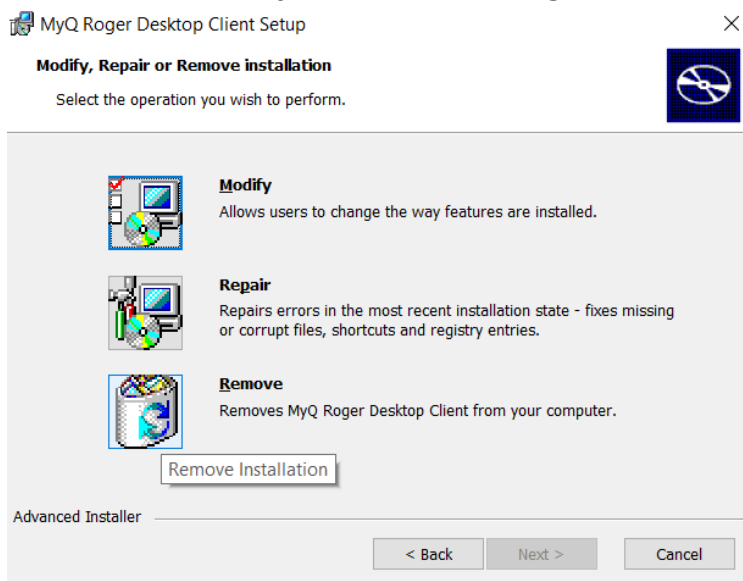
MyQ Roger Desktop Client Setup

×

Modify, Repair or Remove installation

Select the operation you wish to perform.

Modify

Allows users to change the way features are installed.

Repair

Repairs errors in the most recent installation state - fixes missing or corrupt files, shortcuts and registry entries.

Remove

Removes MyQ Roger Desktop Client from your computer.

Remove Installation

Advanced Installer

< Back

Next >

Cancel